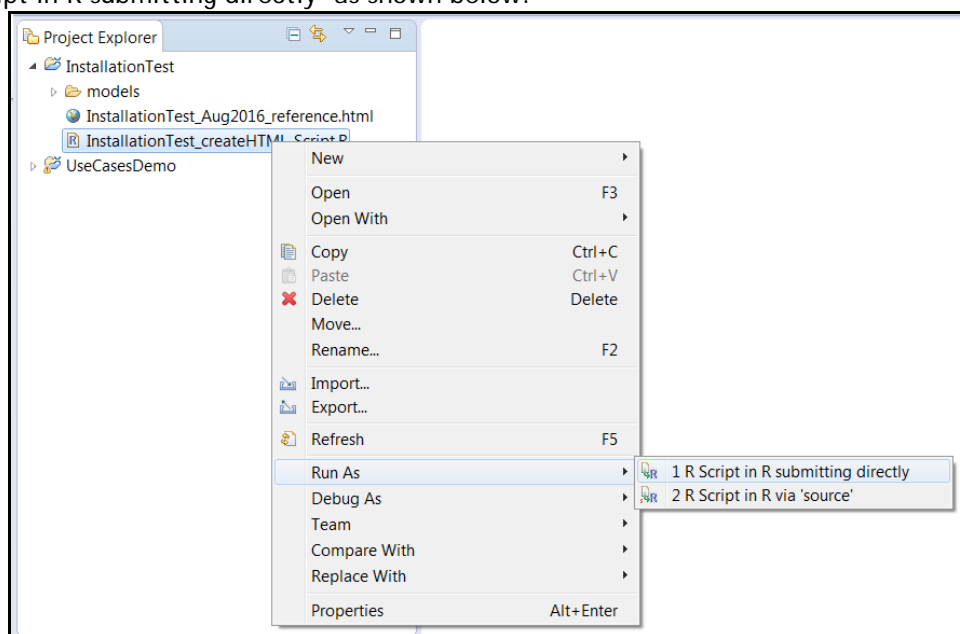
pt in R submitting directly" as shown below.

Project Explorer
InstallationTest
models
InstallationTest_Aug2016_reference.html
InstallationTest_createHTML_Script.R
UseCasesDemo

New
Open F3
Open With
Copy Ctrl+C
Paste Ctrl+V
Delete Delete
Move...
Rename... F2
Import...
Export...
Refresh F5
Run As
Debug As
Team
Compare With
Replace With
Properties Alt+Enter

1 R Script in R submitting directly
2 R Script in R via 'source'